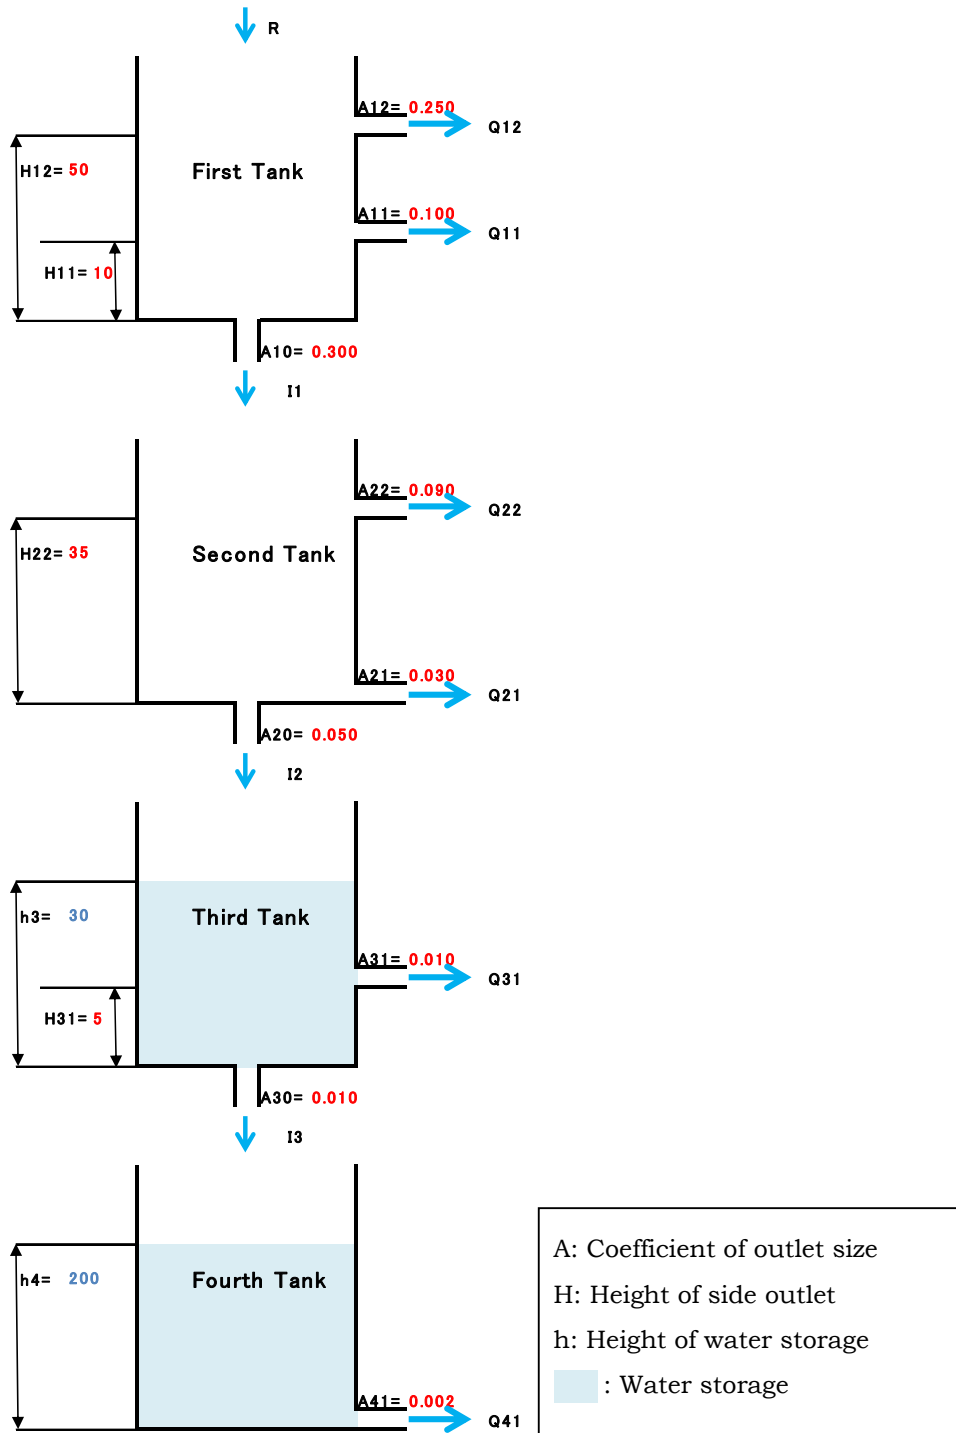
R

First Tank

A12= 0.250
Q12

H12= 50

A11= 0.100
Q11

H11= 10

A10= 0.300

I1

Second Tank

A22= 0.090
Q22

H22= 35

A21= 0.030
Q21

A20= 0.050

I2

Third Tank

h3= 30

A31= 0.010
Q31

H31= 5

A30= 0.010

I3

Fourth Tank

h4= 200

A41= 0.002
Q41

A: Coefficient of outlet size
H: Height of side outlet
h: Height of water storage
: Water storage